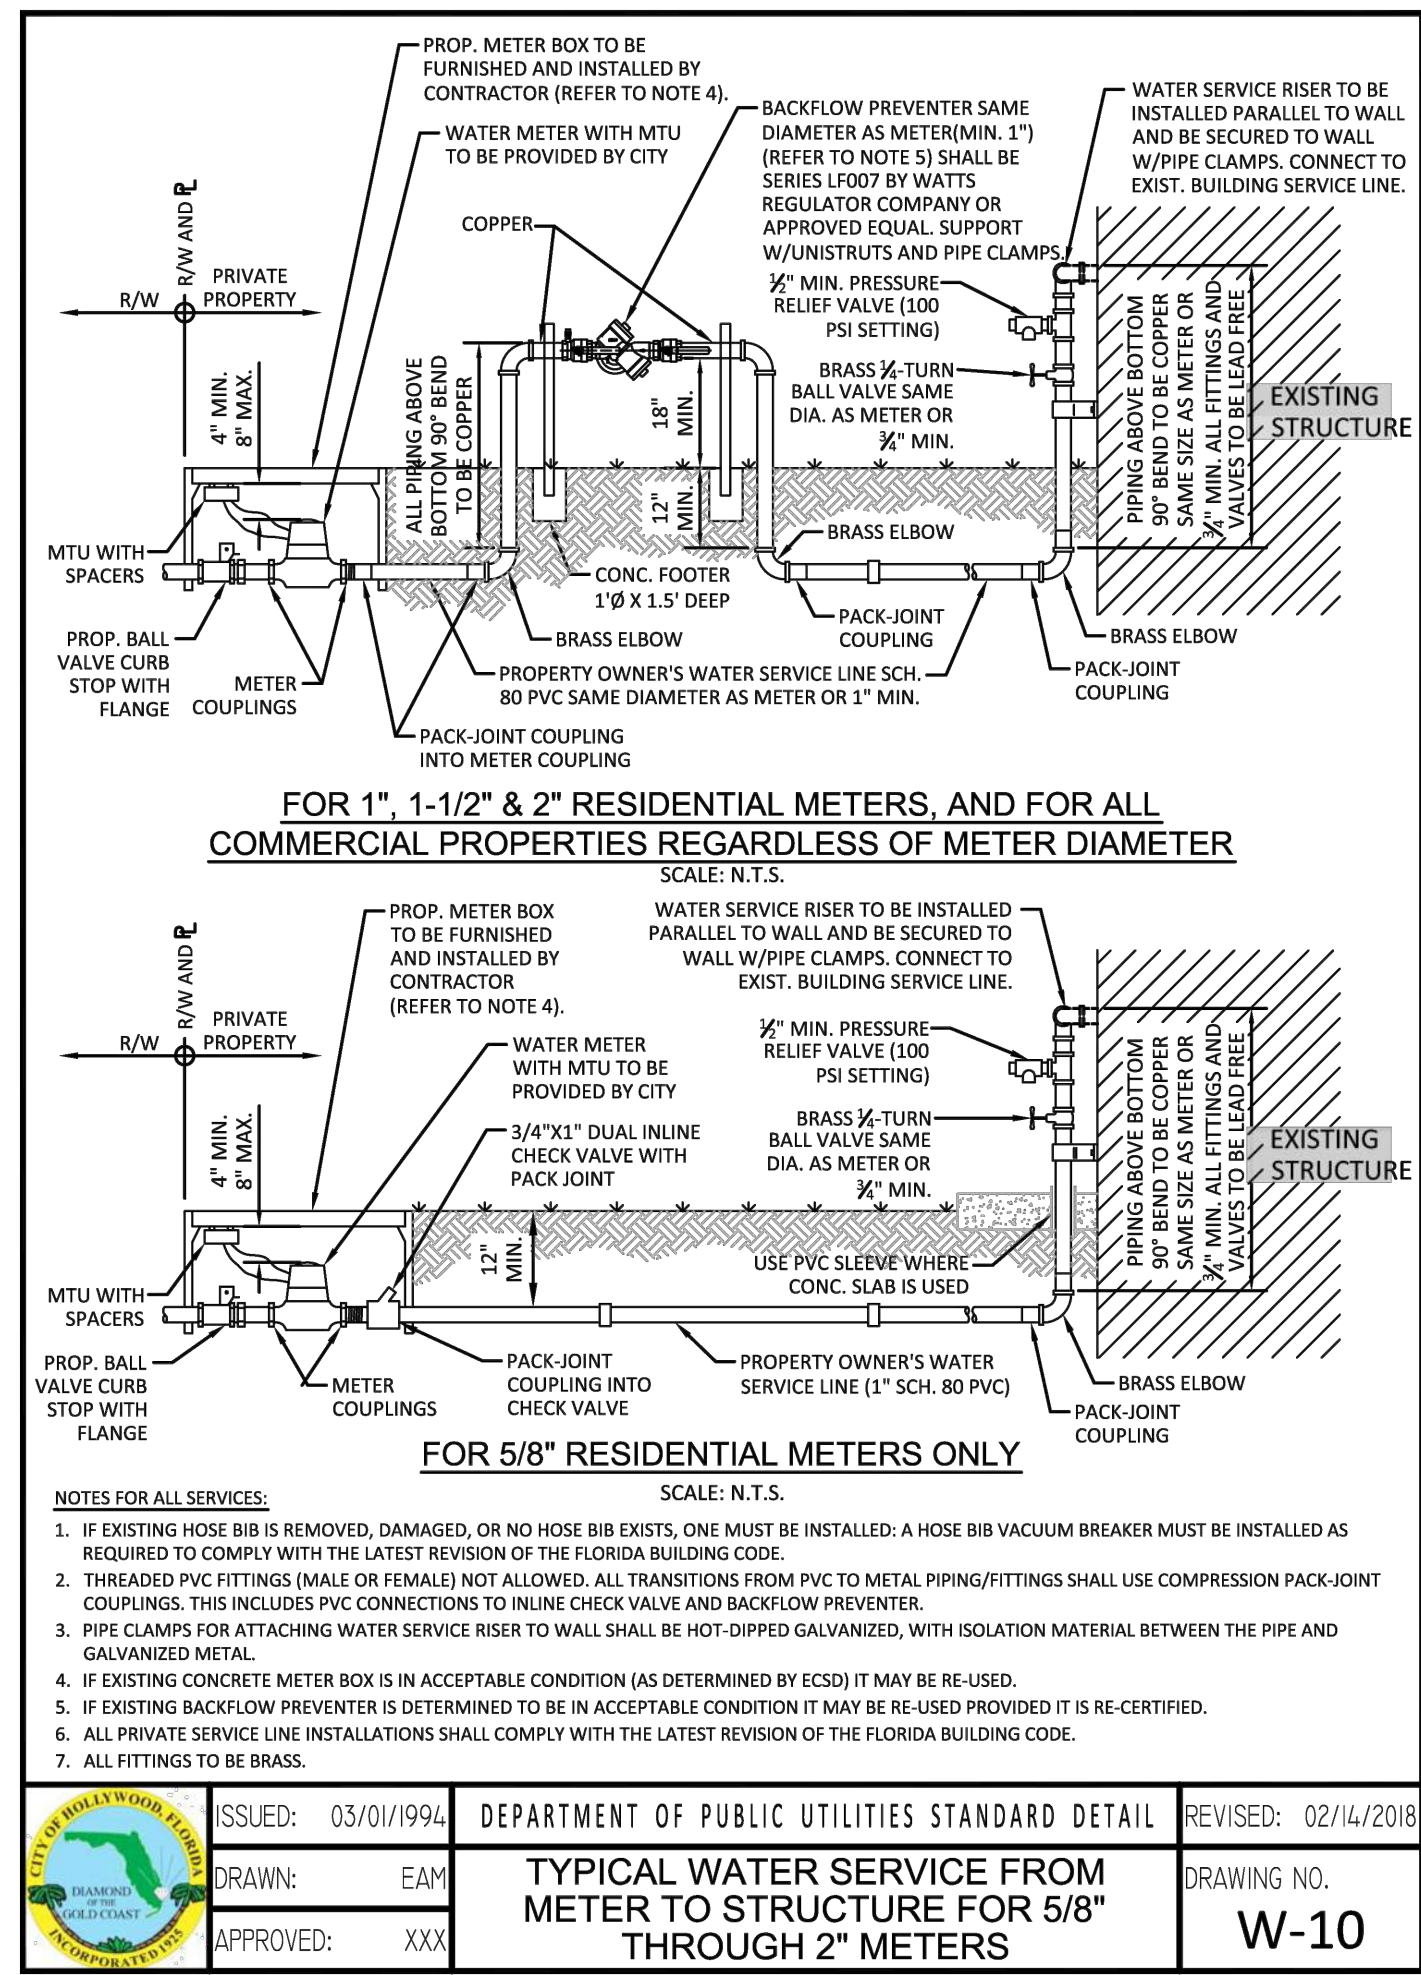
PROP. METER BOX TO BE FURNISHED AND INSTALLED BY CONTRACTOR (REFER TO NOTE 4).

WATER METER WITH MTU TO BE PROVIDED BY CITY

BACKFLOW PREVENTER SAME DIAMETER AS METER(MIN. 1") (REFER TO NOTE 5) SHALL BE SERIES LF007 BY WATTS REGULATOR COMPANY OR APPROVED EQUAL. SUPPORT W/UNISTRUTS AND PIPE CLAMPS.

WATER SERVICE RISER TO BE INSTALLED PARALLEL TO WALL AND BE SECURED TO WALL W/PIPE CLAMPS. CONNECT TO EXIST. BUILDING SERVICE LINE.

COPPER

R/W AND ℄

R/W

PRIVATE PROPERTY

½" MIN. PRESSURE RELIEF VALVE (100 PSI SETTING)

BRASS ¼-TURN BALL VALVE SAME DIA. AS METER OR ¾" MIN.

4" MIN. 8" MAX.

ALL PIPING ABOVE BOTTOM 90° BEND TO BE COPPER

18" MIN.

12" MIN.

PIPING ABOVE BOTTOM 90° BEND TO BE COPPER SAME SIZE AS METER OR ¾" MIN. ALL FITTINGS AND VALVES TO BE LEAD FREE

EXISTING STRUCTURE

BRASS ELBOW

MTU WITH SPACERS

CONC. FOOTER 1'Ø X 1.5' DEEP

PACK-JOINT COUPLING

PROP. BALL VALVE CURB STOP WITH FLANGE

BRASS ELBOW

BRASS ELBOW

METER COUPLINGS

PROPERTY OWNER'S WATER SERVICE LINE SCH. 80 PVC SAME DIAMETER AS METER OR 1" MIN.

PACK-JOINT COUPLING

PACK-JOINT COUPLING INTO METER COUPLING

FOR 1", 1-1/2" & 2" RESIDENTIAL METERS, AND FOR ALL COMMERCIAL PROPERTIES REGARDLESS OF METER DIAMETER
SCALE: N.T.S.

PROP. METER BOX TO BE FURNISHED AND INSTALLED BY CONTRACTOR (REFER TO NOTE 4).

WATER SERVICE RISER TO BE INSTALLED PARALLEL TO WALL AND BE SECURED TO WALL W/PIPE CLAMPS. CONNECT TO EXIST. BUILDING SERVICE LINE.

R/W AND ℄

R/W

PRIVATE PROPERTY

½" MIN. PRESSURE RELIEF VALVE (100 PSI SETTING)

WATER METER WITH MTU TO BE PROVIDED BY CITY

4" MIN. 8" MAX.

3/4"X1" DUAL INLINE CHECK VALVE WITH PACK JOINT

BRASS ¼-TURN BALL VALVE SAME DIA. AS METER OR ¾" MIN.

EXISTING STRUCTURE

PIPING ABOVE BOTTOM 90° BEND TO BE COPPER SAME SIZE AS METER OR ¾" MIN. ALL FITTINGS AND VALVES TO BE LEAD FREE

12" MIN.

USE PVC SLEEVE WHERE CONC. SLAB IS USED

MTU WITH SPACERS

PROP. BALL VALVE CURB STOP WITH FLANGE

METER COUPLINGS

PACK-JOINT COUPLING INTO CHECK VALVE

PROPERTY OWNER'S WATER SERVICE LINE (1" SCH. 80 PVC)

BRASS ELBOW

PACK-JOINT COUPLING

FOR 5/8" RESIDENTIAL METERS ONLY
SCALE: N.T.S.

NOTES FOR ALL SERVICES:

1. IF EXISTING HOSE BIB IS REMOVED, DAMAGED, OR NO HOSE BIB EXISTS, ONE MUST BE INSTALLED: A HOSE BIB VACUUM BREAKER MUST BE INSTALLED AS REQUIRED TO COMPLY WITH THE LATEST REVISION OF THE FLORIDA BUILDING CODE.
2. THREADED PVC FITTINGS (MALE OR FEMALE) NOT ALLOWED. ALL TRANSITIONS FROM PVC TO METAL PIPING/FITTINGS SHALL USE COMPRESSION PACK-JOINT COUPLINGS. THIS INCLUDES PVC CONNECTIONS TO INLINE CHECK VALVE AND BACKFLOW PREVENTER.
3. PIPE CLAMPS FOR ATTACHING WATER SERVICE RISER TO WALL SHALL BE HOT-DIPPED GALVANIZED, WITH ISOLATION MATERIAL BETWEEN THE PIPE AND GALVANIZED METAL.
4. IF EXISTING CONCRETE METER BOX IS IN ACCEPTABLE CONDITION (AS DETERMINED BY ECSD) IT MAY BE RE-USED.
5. IF EXISTING BACKFLOW PREVENTER IS DETERMINED TO BE IN ACCEPTABLE CONDITION IT MAY BE RE-USED PROVIDED IT IS RE-CERTIFIED.
6. ALL PRIVATE SERVICE LINE INSTALLATIONS SHALL COMPLY WITH THE LATEST REVISION OF THE FLORIDA BUILDING CODE.
7. ALL FITTINGS TO BE BRASS.

CITY OF HOLLYWOOD, FLORIDA DIAMOND OF THE GOLD COAST INCORPORATED 1925

| ISSUED: 03/01/1994 | DEPARTMENT OF PUBLIC UTILITIES STANDARD DETAIL | REVISED: 02/14/2018 |
|---|---|---|
| DRAWN: EAM | TYPICAL WATER SERVICE FROM METER TO STRUCTURE FOR 5/8" THROUGH 2" METERS | DRAWING NO. W-10 |
| APPROVED: XXX | | |